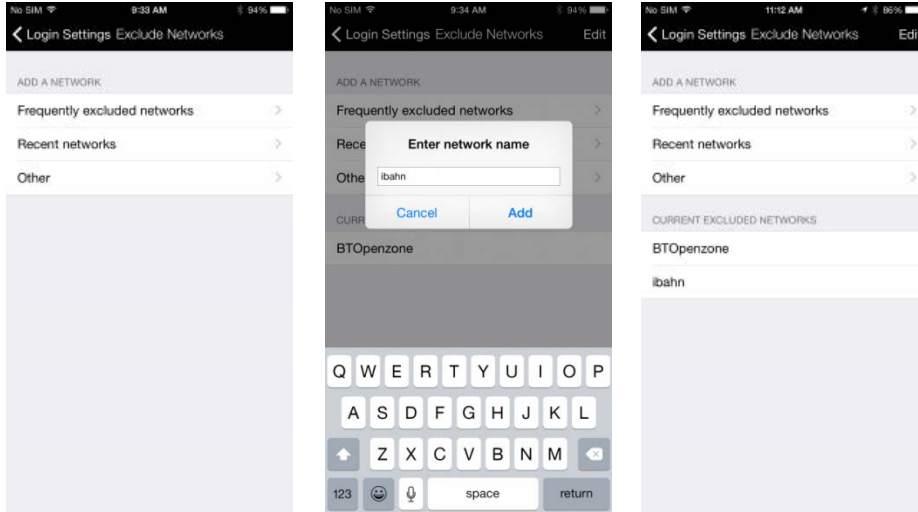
No SIM 9:33 AM 94%

Login Settings Exclude Networks

ADD A NETWORK

Frequently excluded networks

Recent networks

Other

No SIM 9:34 AM 94%

Login Settings Exclude Networks Edit

ADD A NETWORK

Frequently excluded networks

Rece

Othe

CURR

BTOpenzone

Enter network name

ibahn

Cancel Add

Q W E R T Y U I O P

A S D F G H J K L

Z X C V B N M

123 space return

No SIM 11:12 AM 86%

Login Settings Exclude Networks Edi

ADD A NETWORK

Frequently excluded networks

Recent networks

Other

CURRENT EXCLUDED NETWORKS

BTOpenzone

ibahn